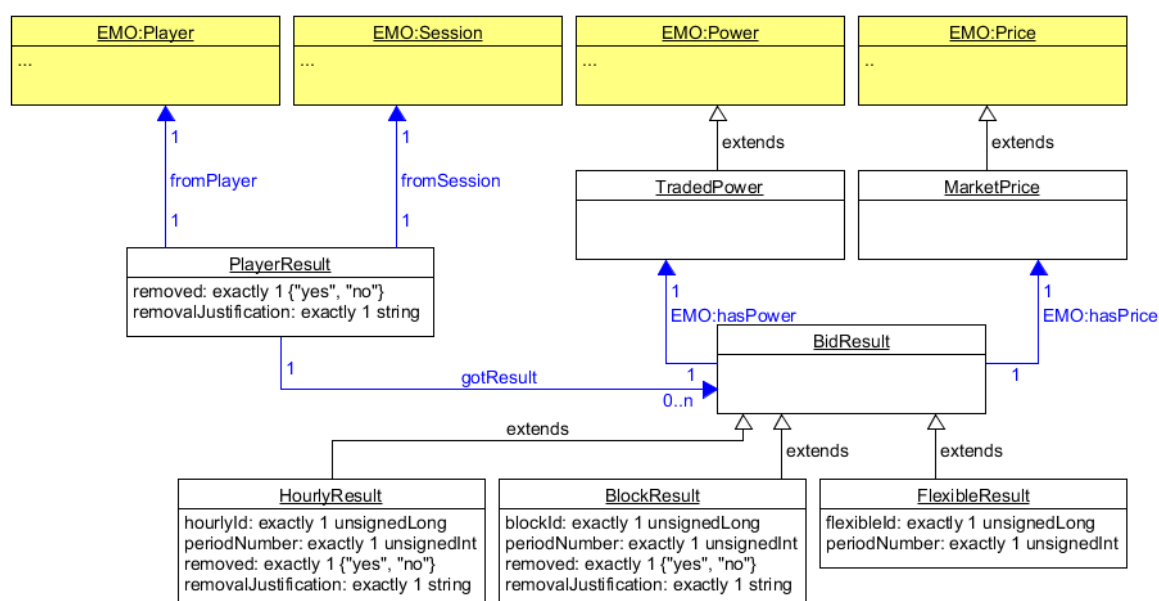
EMO:Player
...

EMO:Session
...

EMO:Power
...

EMO:Price
..

1
fromPlayer
1

1
fromSession
1

extends

extends

TradedPower

MarketPrice

PlayerResult
removed: exactly 1 {"yes", "no"}
removalJustification: exactly 1 string

1
EMO:hasPower

1
EMO:hasPrice

BidResult

1
gotResult
1
0..n
1

extends
extends
extends

HourlyResult
hourlyId: exactly 1 unsignedLong
periodNumber: exactly 1 unsignedInt
removed: exactly 1 {"yes", "no"}
removalJustification: exactly 1 string

BlockResult
blockId: exactly 1 unsignedLong
periodNumber: exactly 1 unsignedInt
removed: exactly 1 {"yes", "no"}
removalJustification: exactly 1 string

FlexibleResult
flexibleId: exactly 1 unsignedLong
periodNumber: exactly 1 unsignedInt